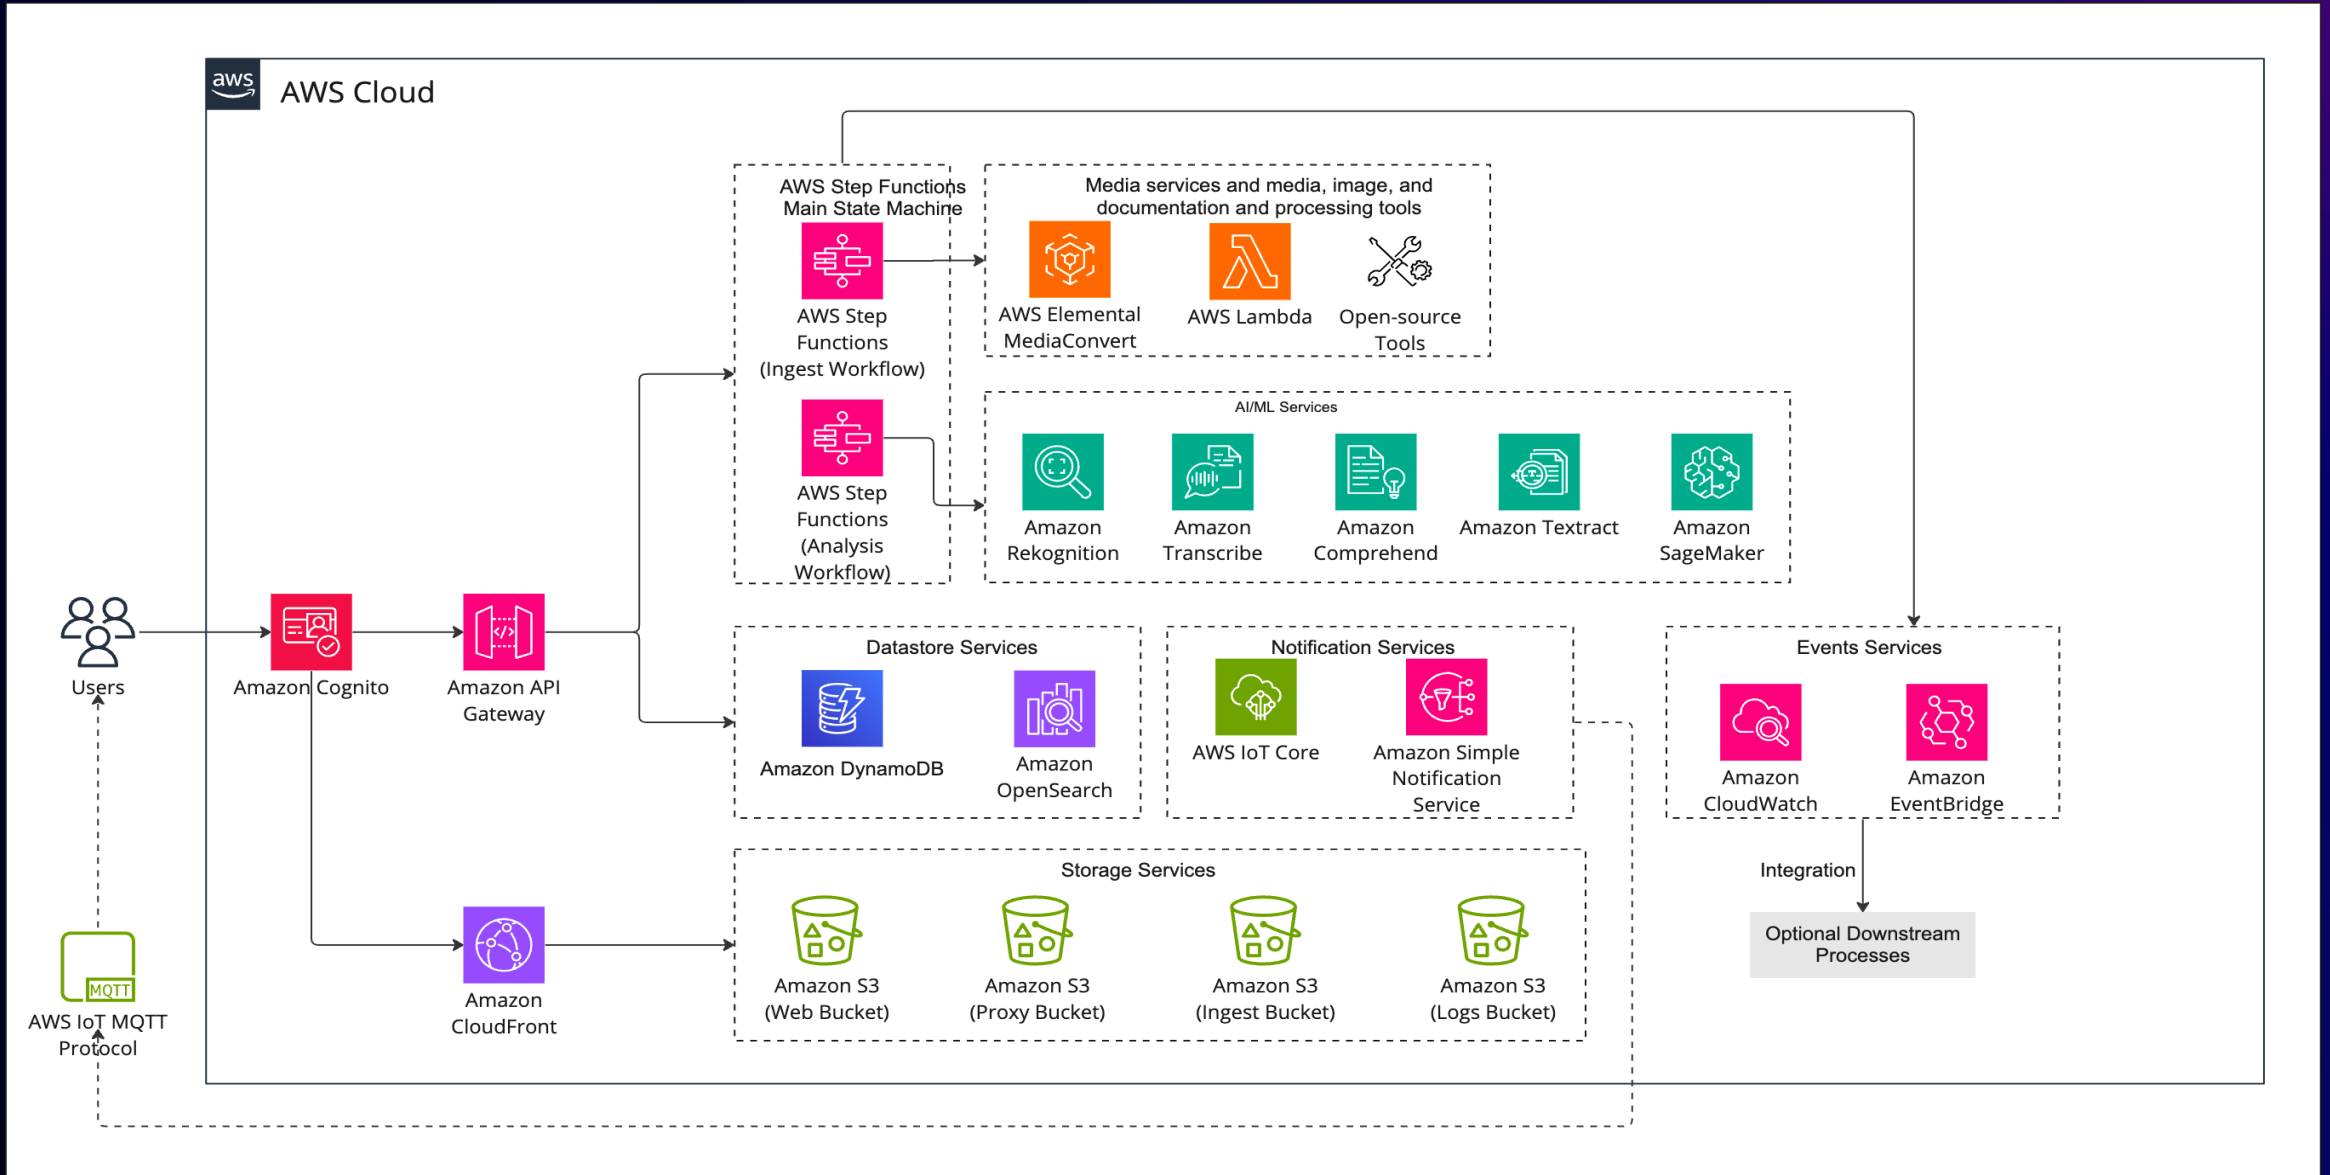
aws AWS Cloud

AWS Step Functions Main State Machine

AWS Step Functions (Ingest Workflow)

AWS Step Functions (Analysis Workflow)

Media services and media, image, and documentation and processing tools

AWS Elemental MediaConvert

AWS Lambda

Open-source Tools

AI/ML Services

Amazon Rekognition

Amazon Transcribe

Amazon Comprehend

Amazon Textract

Amazon SageMaker

Users

Amazon Cognito

Amazon API Gateway

Datastore Services

Amazon DynamoDB

Amazon OpenSearch

Notification Services

AWS IoT Core

Amazon Simple Notification Service

Events Services

Amazon CloudWatch

Amazon EventBridge

Integration

Optional Downstream Processes

Storage Services

Amazon S3 (Web Bucket)

Amazon S3 (Proxy Bucket)

Amazon S3 (Ingest Bucket)

Amazon S3 (Logs Bucket)

MQTT

AWS IoT MQTT Protocol

Amazon CloudFront